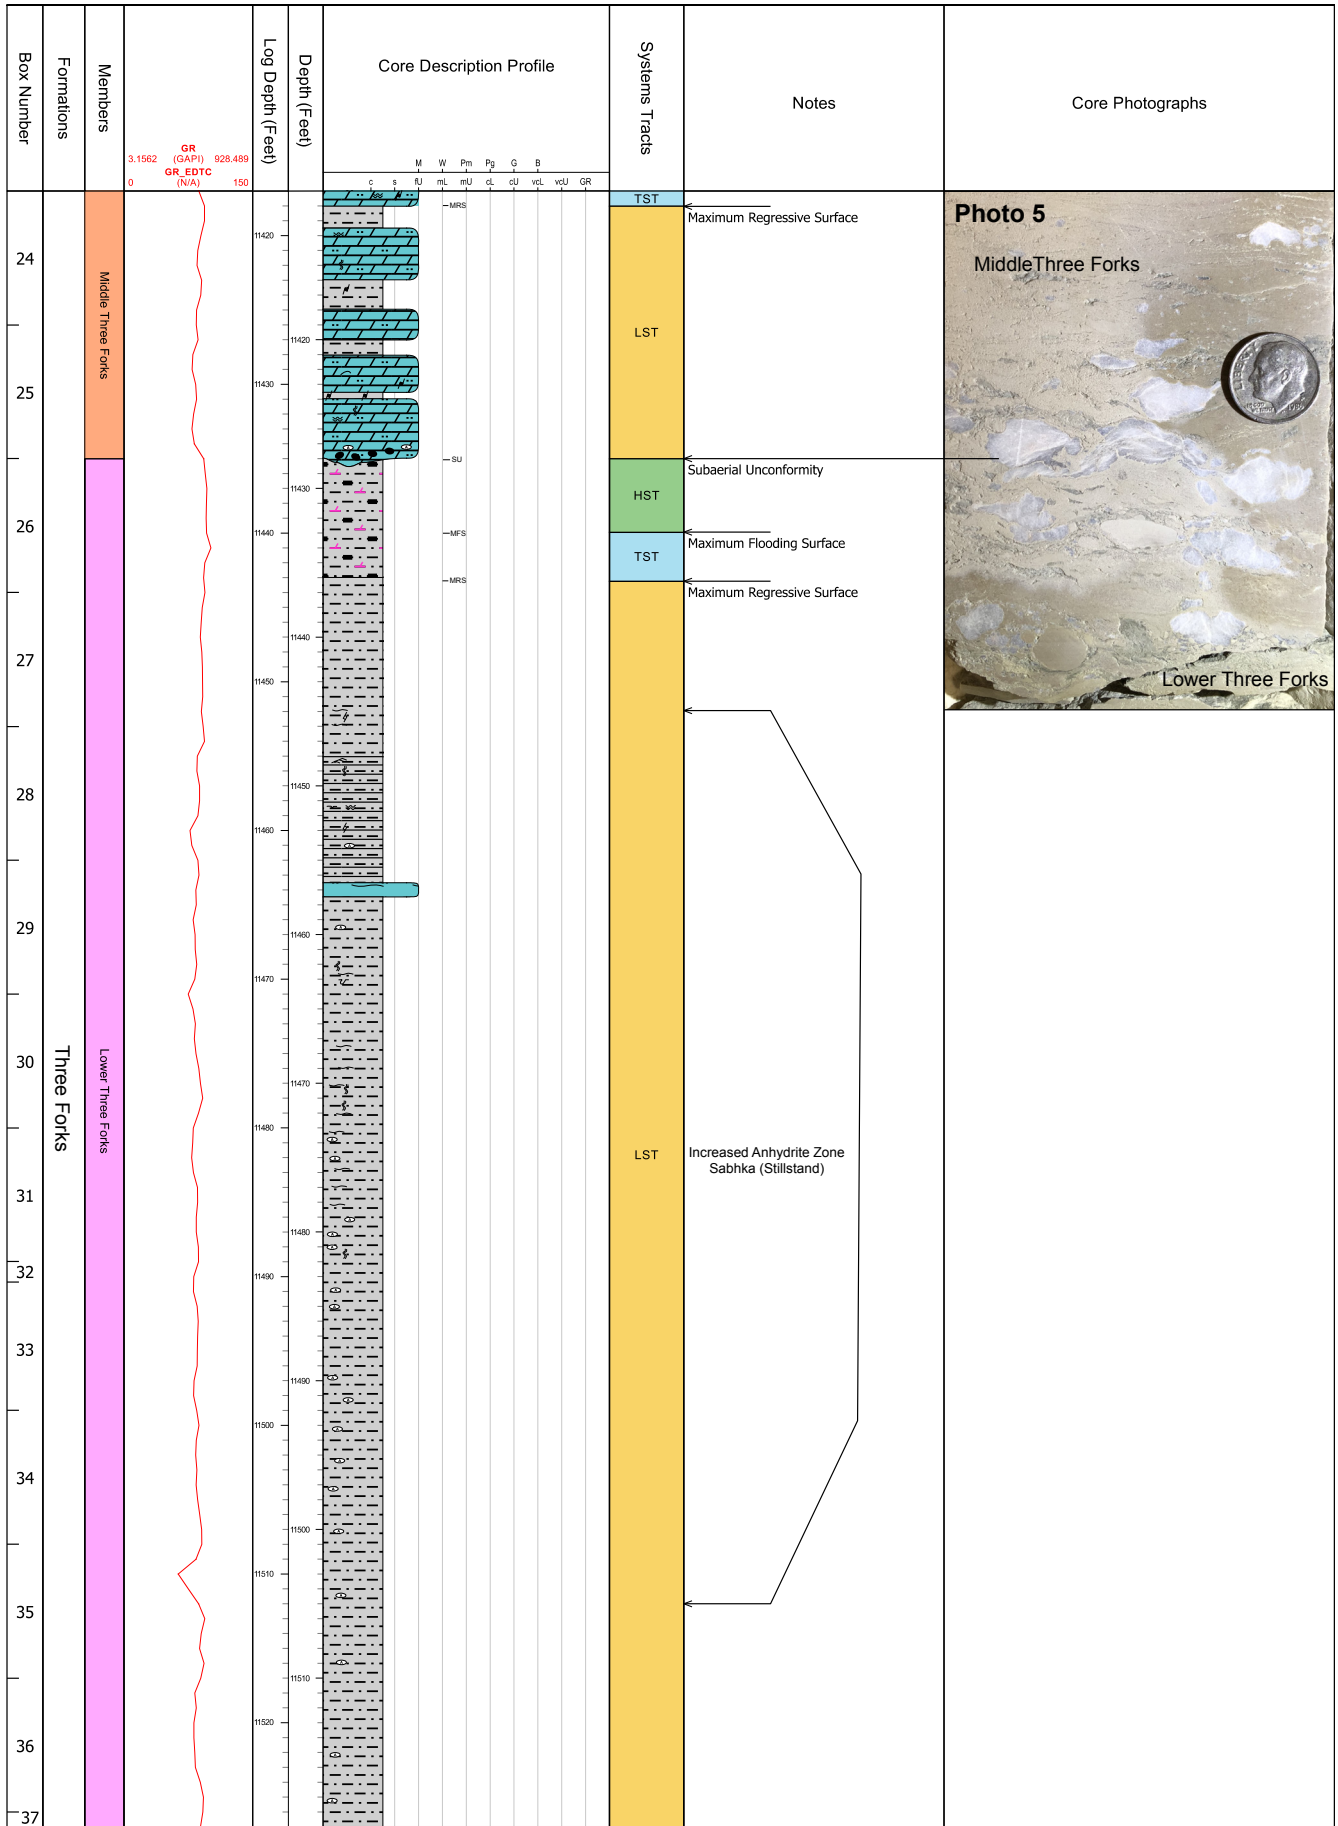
| Box Number | Formations | Members | GR 3.1562 (GAPI) 928.489 GR_EDTC 0 (N/A) 150 | Log Depth (Feet) | Depth (Feet) | Core Description Profile | Systems Tracts | Notes | Core Photographs |
|---|---|---|---|---|---|---|---|---|---|

M W Pm Pg G B
c s fU mL mU cL cU vcL vcU GR

24
25
26
27
28
29
30
31
32
33
34
35
36
37

Three Forks

Middle Three Forks

Lower Three Forks

11420
11430
11440
11450
11460
11470
11480
11490
11500
11510
11520

11420
11430
11440
11450
11460
11470
11480
11490
11500
11510

MRS
SU
MFS
MRS

TST
LST
HST
TST
LST

Maximum Regressive Surface
Subaerial Unconformity
Maximum Flooding Surface
Maximum Regressive Surface
Increased Anhydrite Zone Sabhka (Stillstand)

Photo 5
MiddleThree Forks
Lower Three Forks
LIBERTY